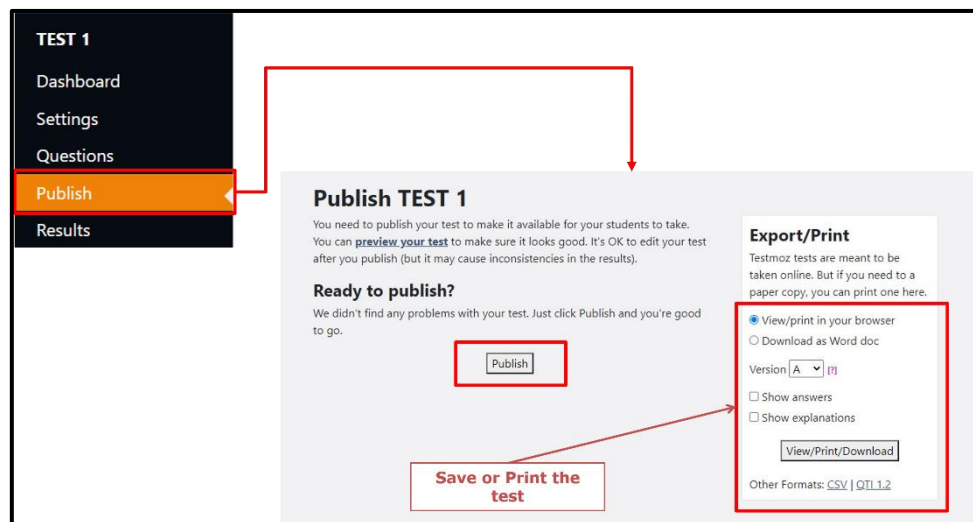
TEST 1
Dashboard
Settings
Questions
Publish
Results

Publish TEST 1

You need to publish your test to make it available for your students to take. You can preview your test to make sure it looks good. It's OK to edit your test after you publish (but it may cause inconsistencies in the results).

Ready to publish?

We didn't find any problems with your test. Just click Publish and you're good to go.

Publish

Save or Print the test

Export/Print

Testmoz tests are meant to be taken online. But if you need to a paper copy, you can print one here.

View/print in your browser
Download as Word doc

Version A [?]

Show answers
Show explanations

View/Print/Download

Other Formats: CSV | QTI 1.2